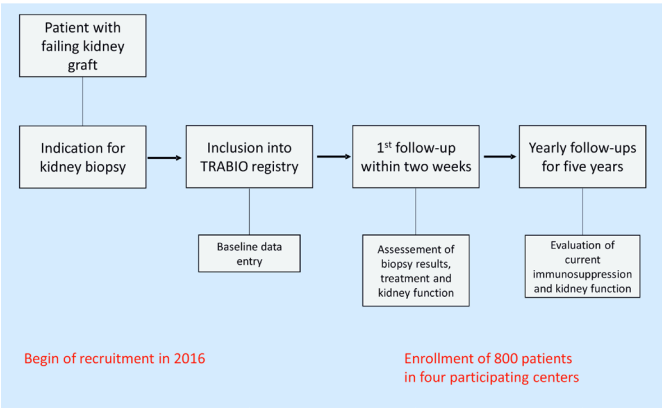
Patient with failing kidney graft

Indication for kidney biopsy

Inclusion into TRABIO registry

1$^{st}$ follow-up within two weeks

Yearly follow-ups for five years

Baseline data entry

Assesement of biopsy results, treatment and kidney function

Evaluation of current immunosuppression and kidney function

Begin of recruitment in 2016

Enrollment of 800 patients in four participating centers